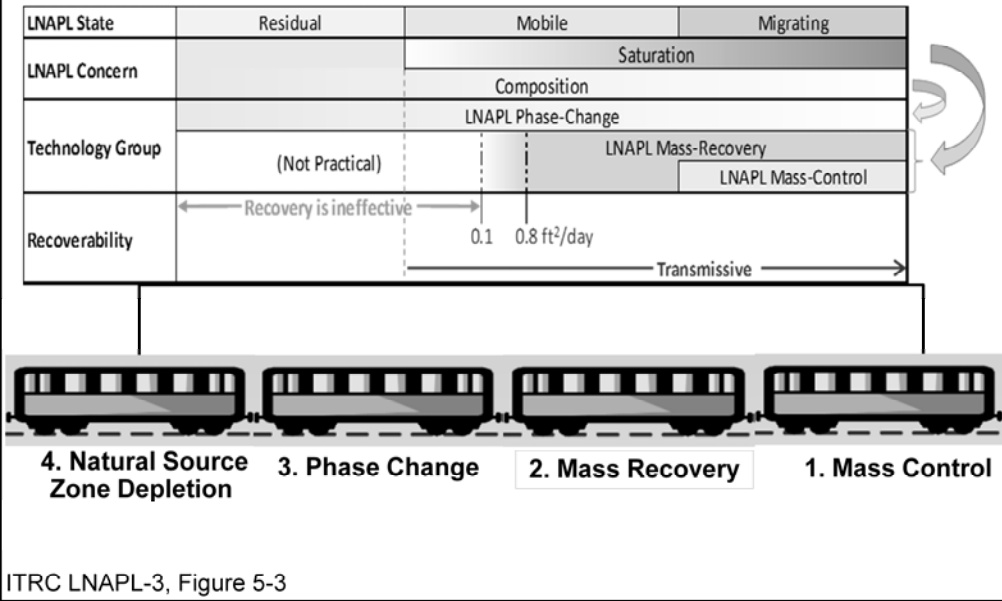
| LNAPL State | Residual | Mobile | Migrating |
|---|---|---|---|
| LNAPL Concern | | Saturation<br>Composition | |
| Technology Group | LNAPL Phase-Change<br>(Not Practical) | LNAPL Mass-Recovery | LNAPL Mass-Control |
| Recoverability | Recovery is ineffective | 0.1 0.8 ft$^2$/day<br>Transmissive | |

4. Natural Source Zone Depletion

3. Phase Change

2. Mass Recovery

1. Mass Control

ITRC LNAPL-3, Figure 5-3